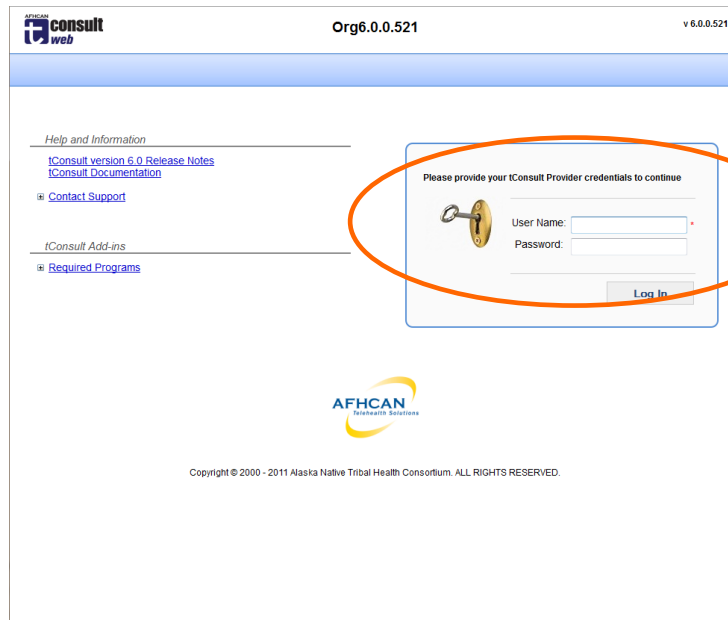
AFHCAN tconsult web

Org6.0.0.521

v 6.0.0.521

Help and Information

tConsult version 6.0 Release Notes
tConsult Documentation

⊞ Contact Support

tConsult Add-ins

⊞ Required Programs

Please provide your tConsult Provider credentials to continue

User Name: *
Password:

Log In

AFHCAN
Telehealth Solutions

Copyright © 2000 - 2011 Alaska Native Tribal Health Consortium. ALL RIGHTS RESERVED.